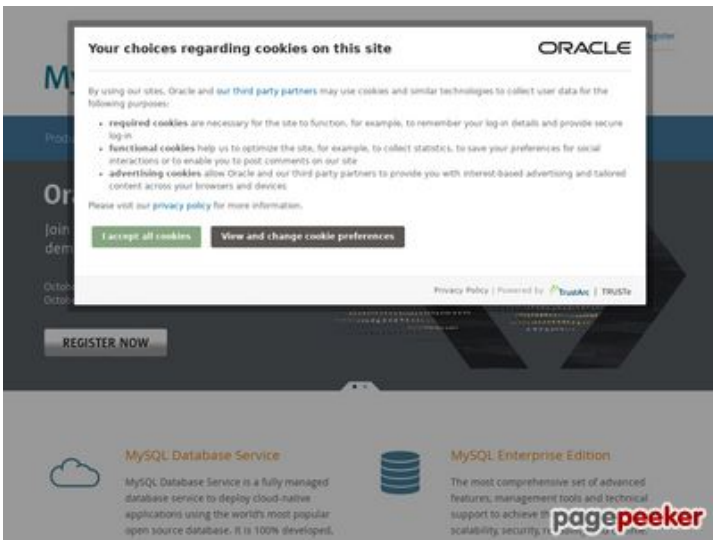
Your choices regarding cookies on this site

ORACLE

By using our sites, Oracle and our third party partners may use cookies and similar technologies to collect user data for the following purposes:

• required cookies are necessary for the site to function, for example, to remember your log-in details and provide secure log-in
• functional cookies help us to optimize the site, for example, to collect statistics, to save your preferences for social interactions or to enable you to post comments on our site
• advertising cookies allow Oracle and our third party partners to provide you with interest-based advertising and tailored content across your browsers and devices

Please visit our privacy policy for more information.

I accept all cookies

View and change cookie preferences

Privacy Policy | Powered by: TrustArc | TRUSTe

My

Prod

Or

Join

dem

Octob

Octob

REGISTER NOW

MySQL Database Service

MySQL Database Service is a fully managed database service to deploy cloud-native applications using the world's most popular open source database. It is 100% developed,

MySQL Enterprise Edition

The most comprehensive set of advanced features, management tools and technical support to achieve th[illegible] scalability, security, r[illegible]

pagepeeker